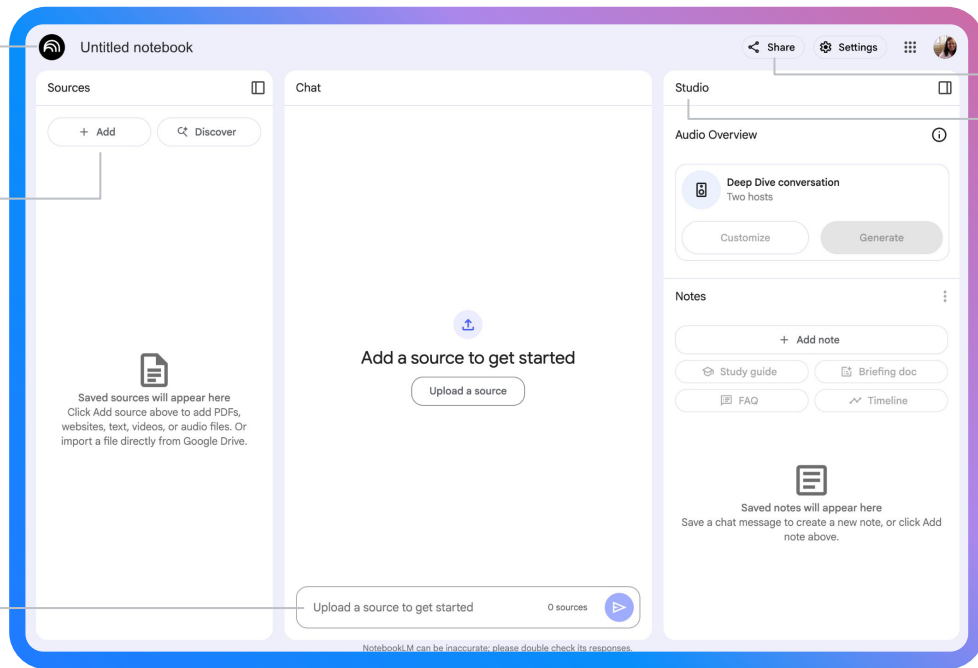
Untitled notebook

Share

Settings

Sources

+ Add

Discover

Saved sources will appear here
Click Add source above to add PDFs, websites, text, videos, or audio files. Or import a file directly from Google Drive.

Chat

Add a source to get started

Upload a source

Upload a source to get started

0 sources

Studio

Audio Overview

Deep Dive conversation
Two hosts

Customize

Generate

Notes

+ Add note

Study guide

Briefing doc

FAQ

Timeline

Saved notes will appear here
Save a chat message to create a new note, or click Add note above.

NotebookLM can be inaccurate; please double check its responses.